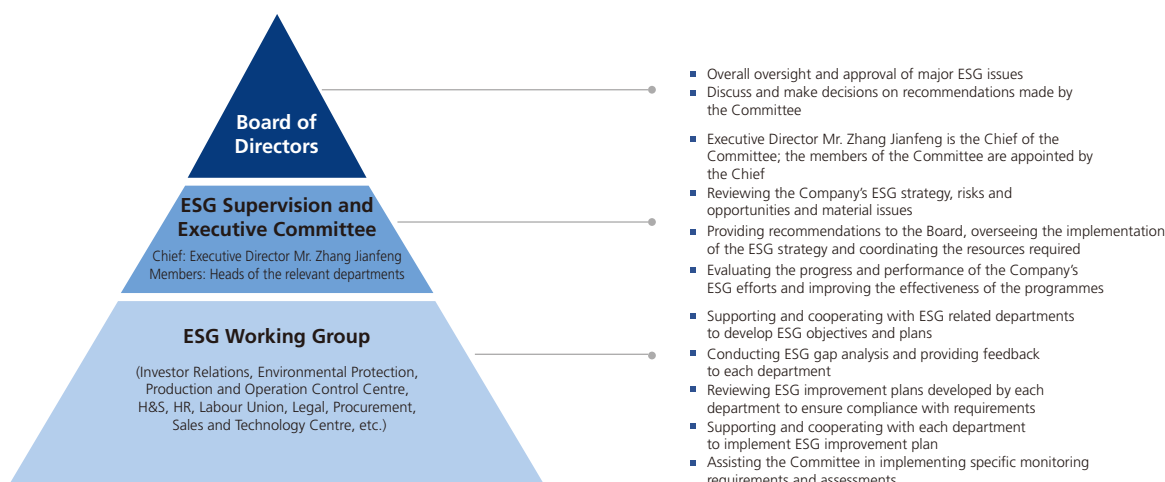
Board of Directors

ESG Supervision and Executive Committee

Chief: Executive Director Mr. Zhang Jianfeng
Members: Heads of the relevant departments

ESG Working Group

(Investor Relations, Environmental Protection, Production and Operation Control Centre, H&S, HR, Labour Union, Legal, Procurement, Sales and Technology Centre, etc.)

- Overall oversight and approval of major ESG issues
- Discuss and make decisions on recommendations made by the Committee

- Executive Director Mr. Zhang Jianfeng is the Chief of the Committee; the members of the Committee are appointed by the Chief
- Reviewing the Company's ESG strategy, risks and opportunities and material issues
- Providing recommendations to the Board, overseeing the implementation of the ESG strategy and coordinating the resources required
- Evaluating the progress and performance of the Company's ESG efforts and improving the effectiveness of the programmes

- Supporting and cooperating with ESG related departments to develop ESG objectives and plans
- Conducting ESG gap analysis and providing feedback to each department
- Reviewing ESG improvement plans developed by each department to ensure compliance with requirements
- Supporting and cooperating with each department to implement ESG improvement plan
- Assisting the Committee in implementing specific monitoring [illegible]